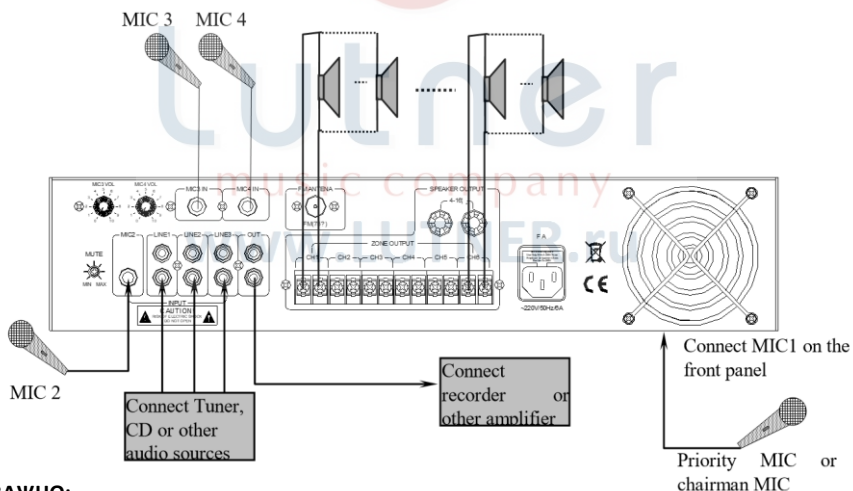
MIC 3 MIC 4

Lutner
music company
WWW.LUTNER.ru

MIC3 VOL MIC4 VOL MIC3 IN MIC4 IN FM ANTENNA FM(75?) SPEAKER OUTPUT 4-16

MUTE MIN MAX MIC2 LINE1 LINE2 LINE3 OUT ZONE OUTPUT CH1 CH2 CH3 CH4 CH5 CH6 F.A CE ~220V/50Hz/6A

INPUT CAUTION

Connect MIC1 on the front panel

MIC 2

Connect Tuner, CD or other audio sources

Connect recorder or other amplifier

Priority MIC or chairman MIC

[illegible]ажно: